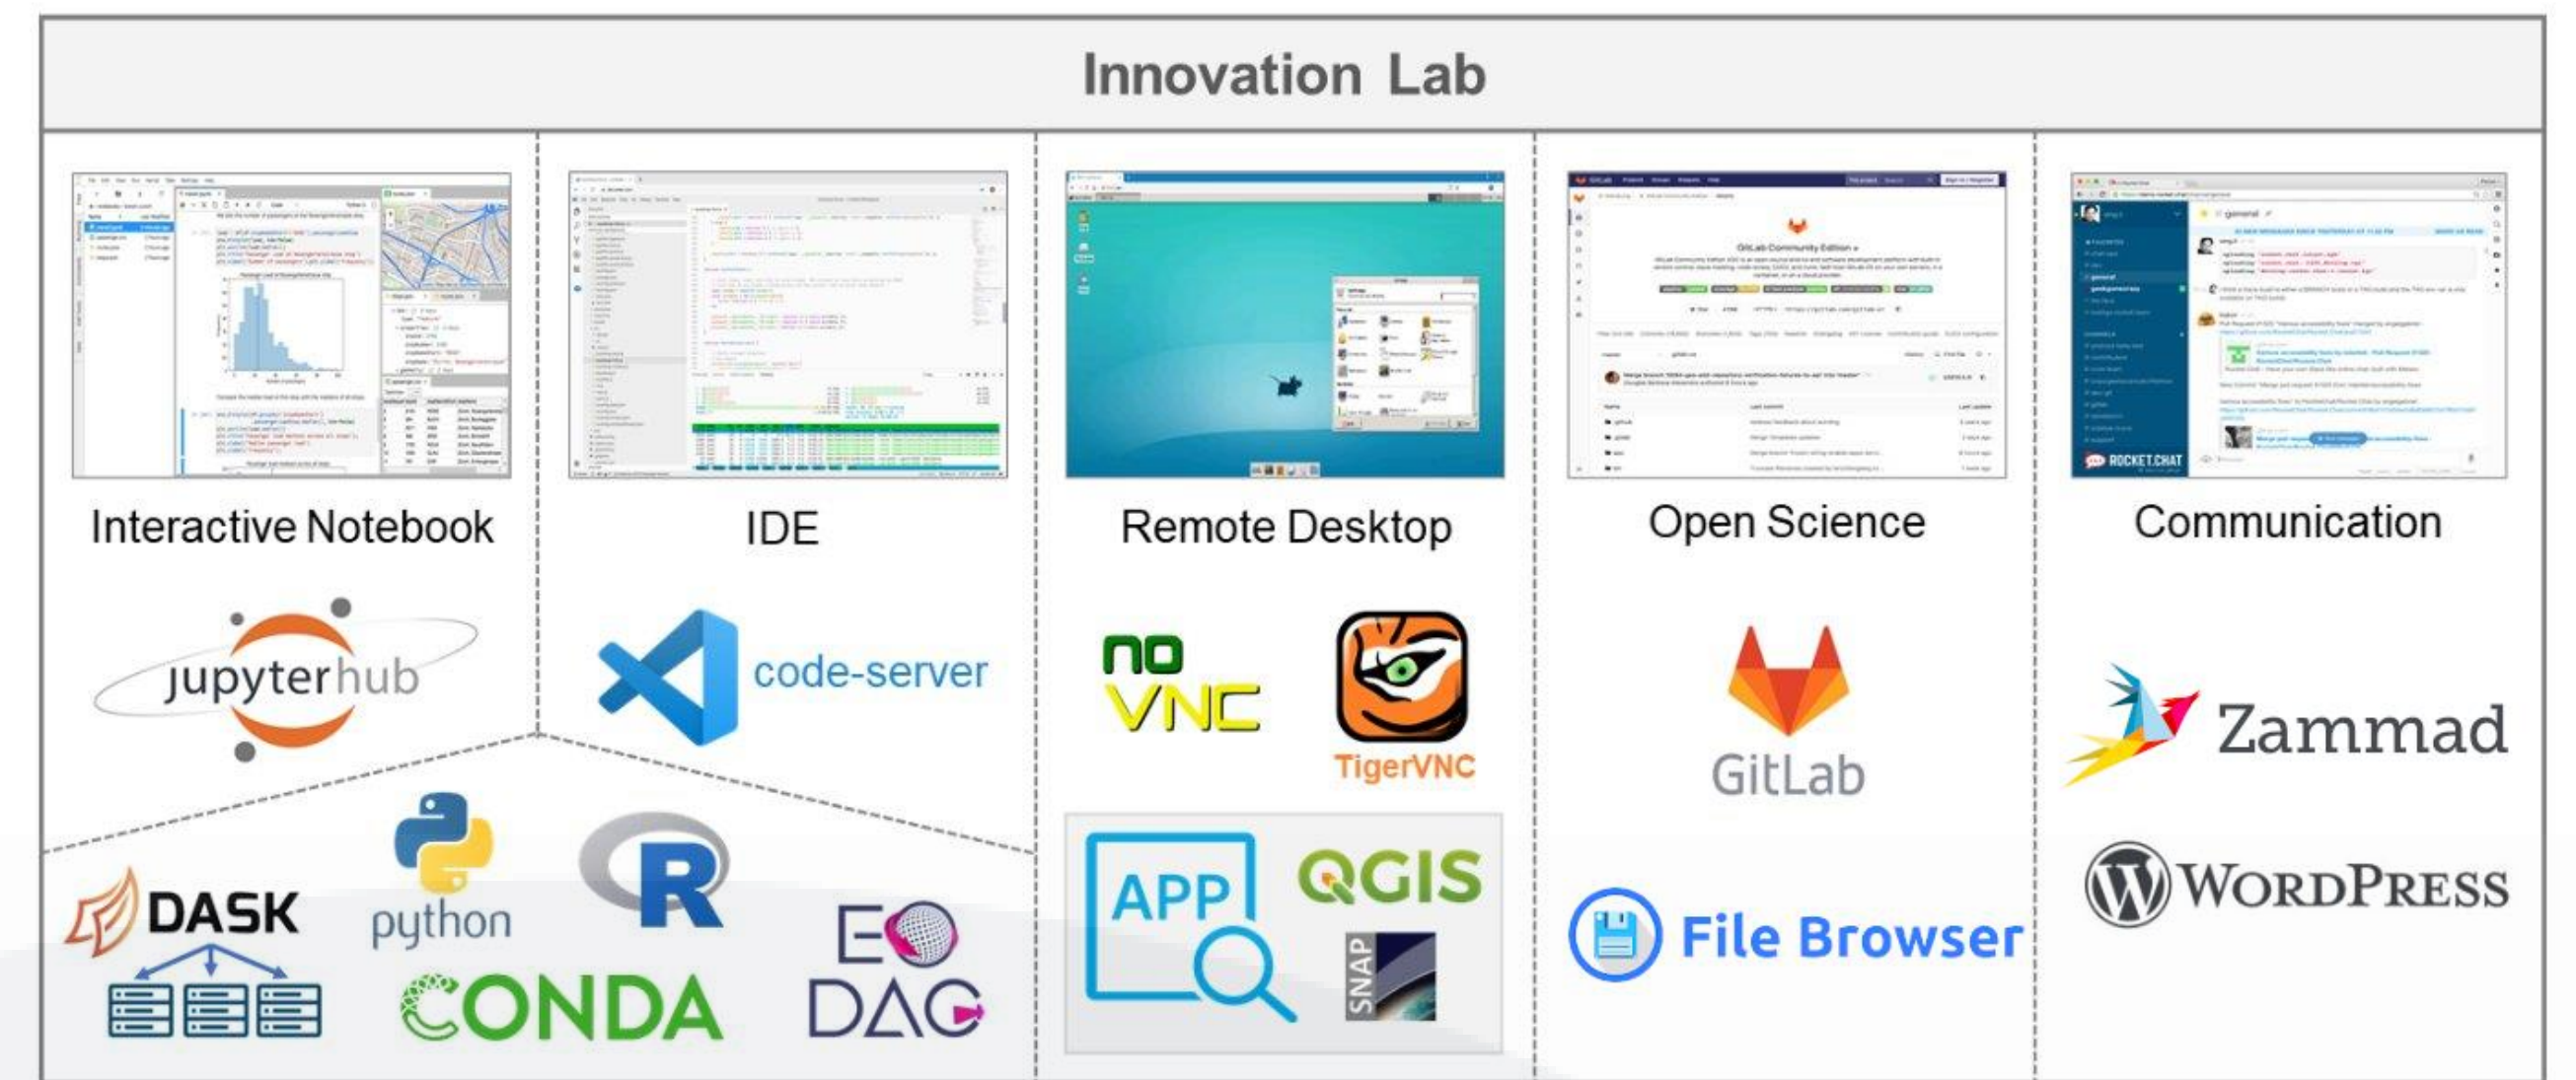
Innovation Lab

Interactive Notebook

IDE

Remote Desktop

Open Science

Communication

jupyterhub

code-server

no VNC

TigerVNC

GitLab

Zammad

DASK

python

R

CONDA

EO DAG

APP

QGIS

SNAP

File Browser

WordPress